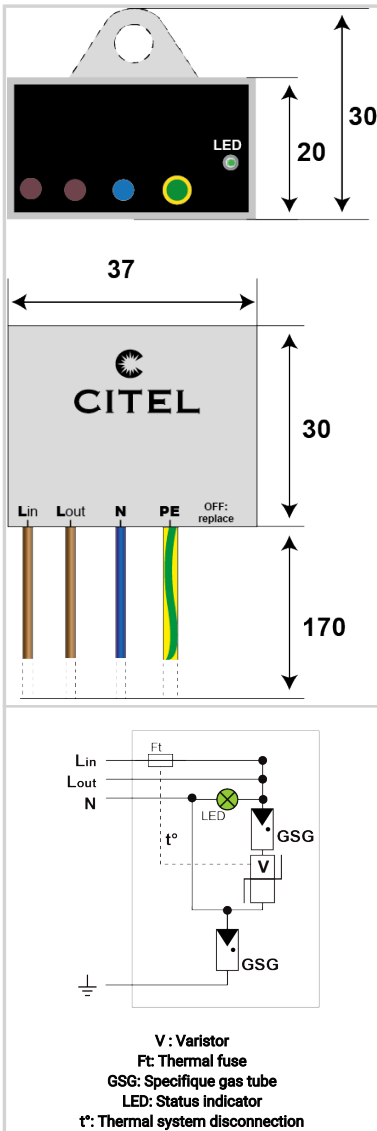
LED
20
30

37

CITEL

30

Lin Lout N PE OFF: replace

170

Lin
Lout
N
Ft
LED
t°
GSG
V
GSG

V : Varistor
Ft: Thermal fuse
GSG: Specifique gas tube
LED: Status indicator
t°: Thermal system disconnection